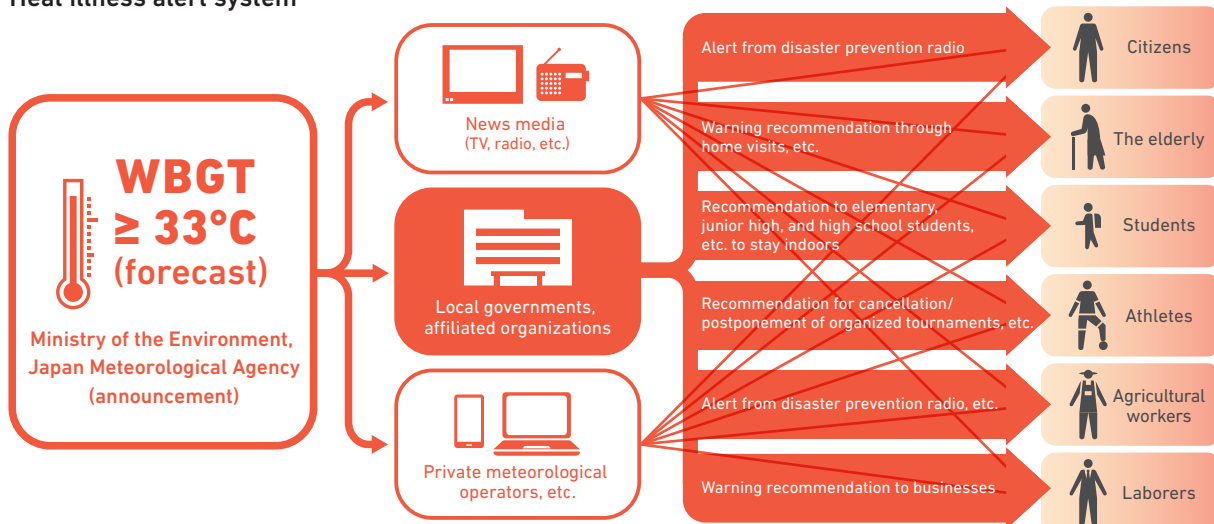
Heat illness alert system

WBGT ≥ 33°C (forecast)

Ministry of the Environment, Japan Meteorological Agency (announcement)

News media
(TV, radio, etc.)

Local governments, affiliated organizations

Private meteorological operators, etc.

Alert from disaster prevention radio

Warning recommendation through home visits, etc.

Recommendation to elementary, junior high, and high school students, etc. to stay indoors

Recommendation for cancellation/ postponement of organized tournaments, etc.

Alert from disaster prevention radio, etc.

Warning recommendation to businesses

Citizens

The elderly

Students

Athletes

Agricultural workers

Laborers